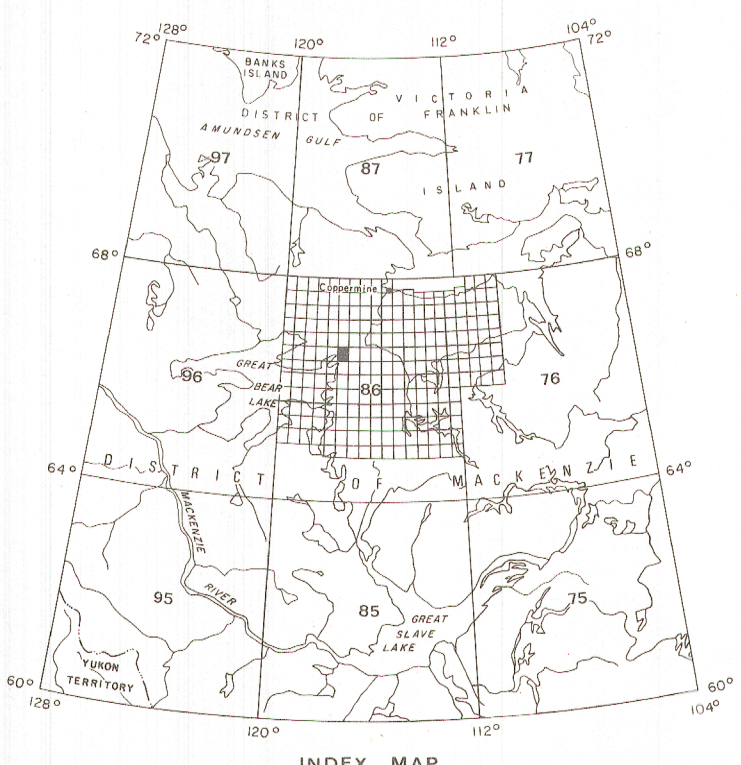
128° 72° 120° 112° 104° 72°

BANKS ISLAND

DISTRICT OF FRANKLIN

VICTORIA ISLAND

AMUNDSEN GULF

97

87

77

68° 68°

Coppermine

GREAT BEAR LAKE

96

86

76

64° DISTRICT OF MACKENZIE 64°

MACKENZIE RIVER

95

85

75

GREAT SLAVE LAKE

YUKON TERRITORY

60° 128° 120° 112° 60° 104°

INDEX MAP